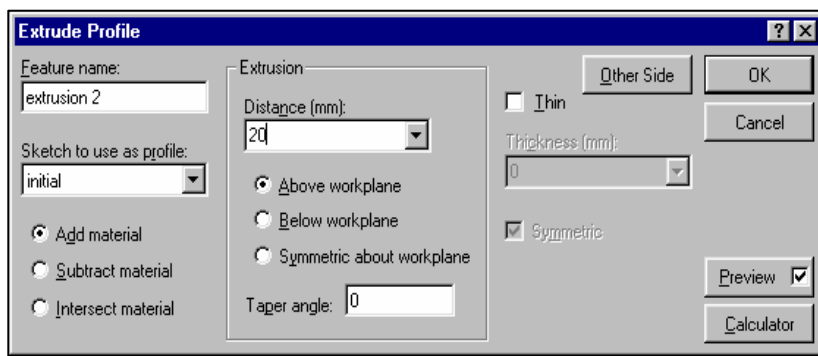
Extrude Profile

?

Feature name:
extrusion 2

Sketch to use as profile:
initial

Add material
Subtract material
Intersect material

Extrusion
Distance (mm):
20

Above workplane
Below workplane
Symmetric about workplane

Taper angle: 0

Other Side

Thin

Thickness (mm):
0

Symmetric

OK

Cancel

Preview

Calculator